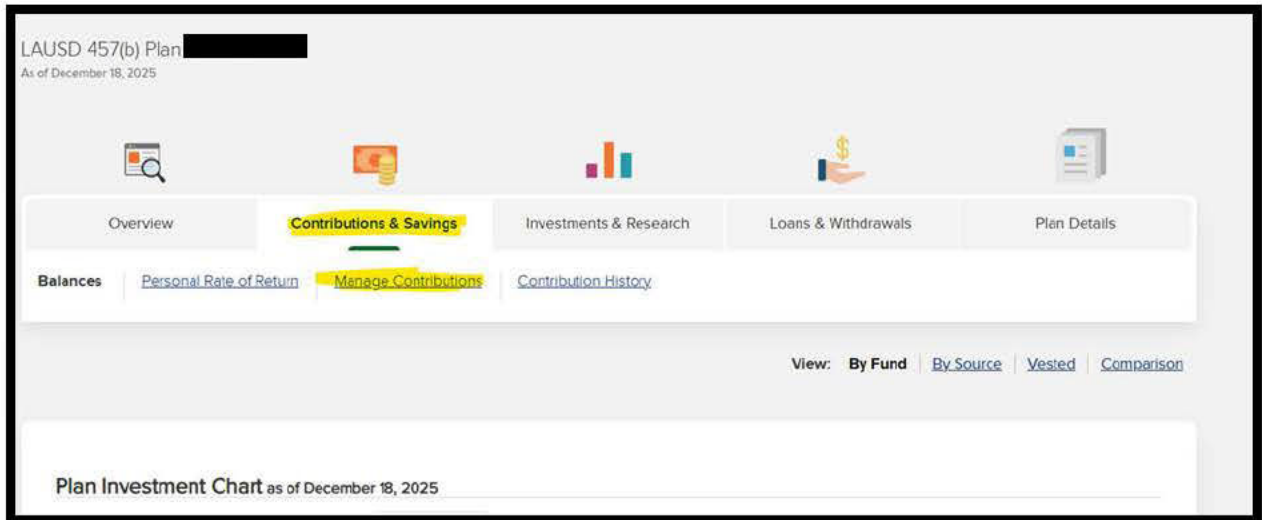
LAUSD 457(b) Plan
As of December 18, 2025

Overview | Contributions & Savings | Investments & Research | Loans & Withdrawals | Plan Details

Balances | Personal Rate of Return | Manage Contributions | Contribution History

View: By Fund | By Source | Vested | Comparison

Plan Investment Chart as of December 18, 2025